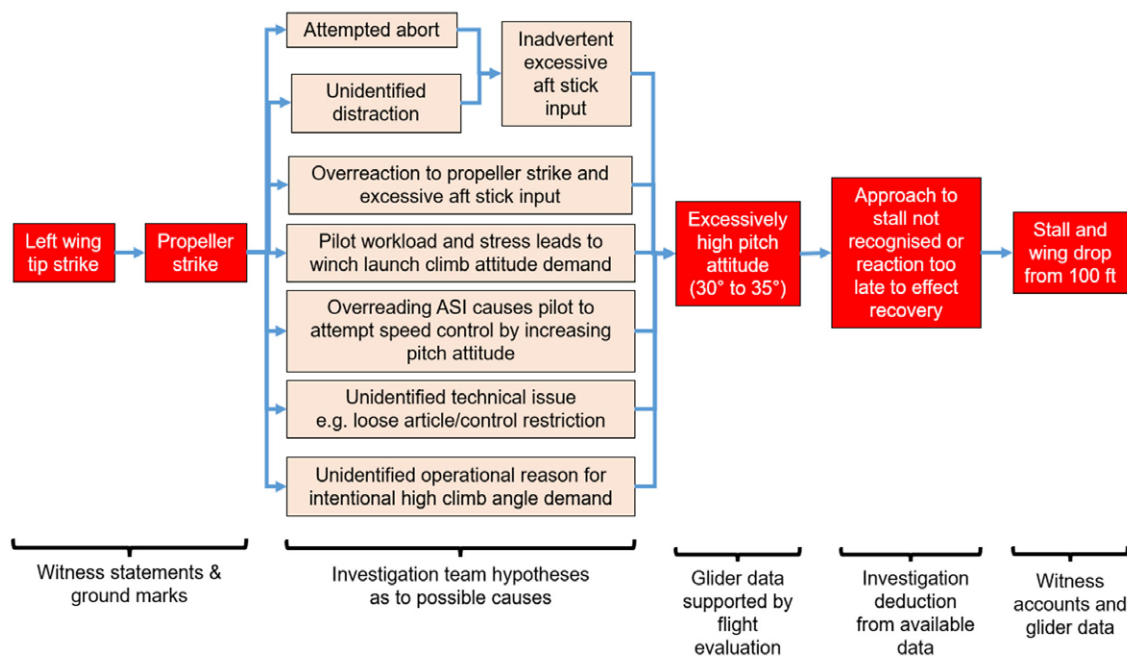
Left wing tip strike

Propeller strike

Attempted abort

Unidentified distraction

Inadvertent excessive aft stick input

Overreaction to propeller strike and excessive aft stick input

Pilot workload and stress leads to winch launch climb attitude demand

Overreading ASI causes pilot to attempt speed control by increasing pitch attitude

Unidentified technical issue e.g. loose article/control restriction

Unidentified operational reason for intentional high climb angle demand

Excessively high pitch attitude (30° to 35°)

Approach to stall not recognised or reaction too late to effect recovery

Stall and wing drop from 100 ft

Witness statements & ground marks

Investigation team hypotheses as to possible causes

Glider data supported by flight evaluation

Investigation deduction from available data

Witness accounts and glider data